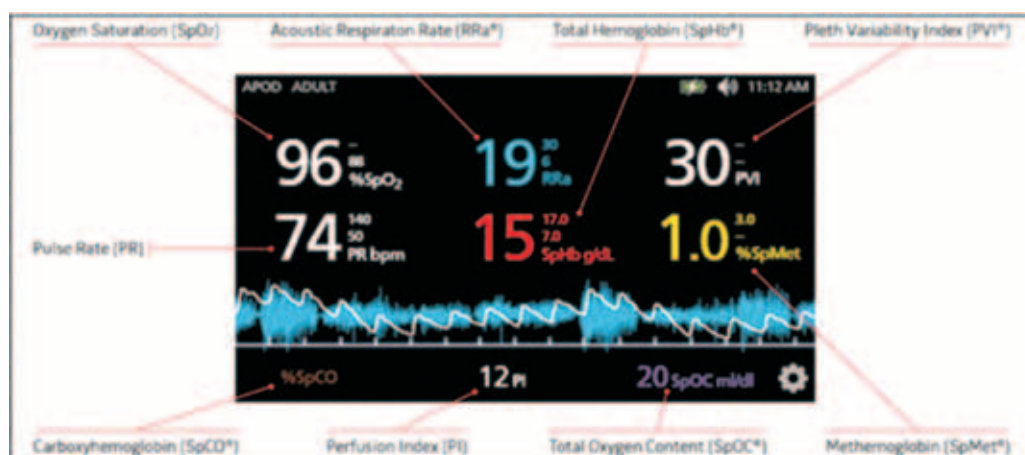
Oxygen Saturation (SpO₂)
Acoustic Respiraton Rate (RRa®)
Total Hemoglobin (SpHb®)
Pleth Variability Index (PVI®)

APOD ADULT
11:12 AM

96 – 88 $\%SpO_2$
19 30 6 RRa
30 – – PVI

Pulse Rate (PR)
74 140 50 PR bpm
15 17.0 7.0 SpHb g/dL
1.0 3.0 – %SpMet

%SpCO
12 PI
20 SpOC ml/dl

Carboxyhemoglobin (SpCO®)
Perfusion Index (PI)
Total Oxygen Content (SpOC®)
Methemoglobin (SpMet®)